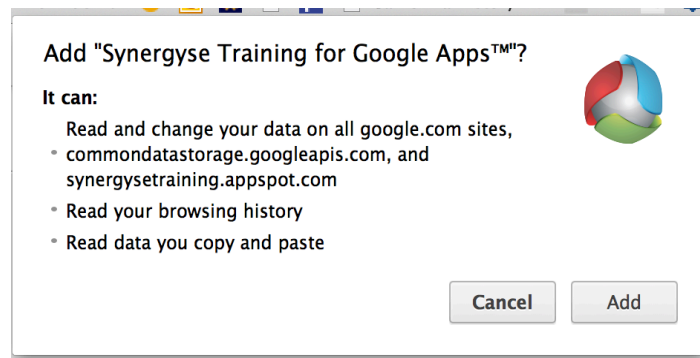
Add "Synergyse Training for Google Apps™"?

It can:

- Read and change your data on all google.com sites, commondatastorage.googleapis.com, and synergysetraining.appspot.com
- Read your browsing history
- Read data you copy and paste

Cancel Add